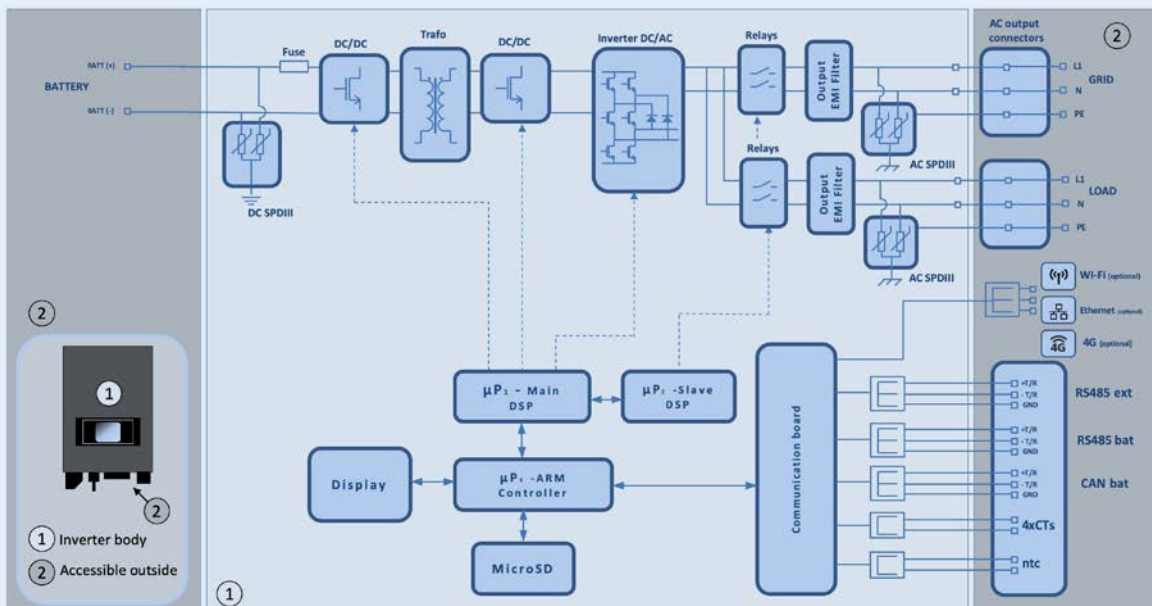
BATTERY
BATT (+)
BATT (-)
Fuse
DC/DC
Trafo
DC/DC
Inverter DC/AC
Relays
Relays
Output EMI Filter
Output EMI Filter
AC output connectors
②
L1
N
PE
GRID
L1
N
PE
LOAD
AC SPDIII
AC SPDIII
DC SPDIII
Wi-Fi (optional)
Ethernet (optional)
4G (optional)
②
①
②
① Inverter body
② Accessible outside
μP₁ - Main DSP
μP₂ -Slave DSP
μP₄ -ARM Controller
Display
MicroSD
Communication board
+T/R
-T/R
GND
RS485 ext
+T/R
-T/R
GND
RS485 bat
+T/R
-T/R
GND
CAN bat
4xCTs
ntc
①